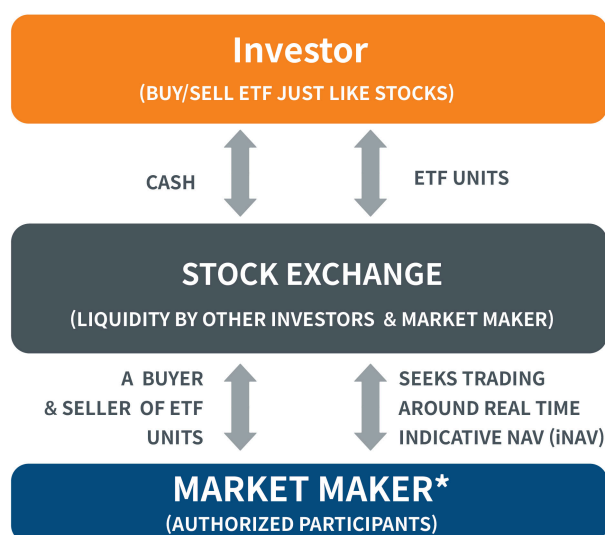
Investor

(BUY/SELL ETF JUST LIKE STOCKS)

CASH

ETF UNITS

STOCK EXCHANGE

(LIQUIDITY BY OTHER INVESTORS & MARKET MAKER)

A BUYER & SELLER OF ETF UNITS

SEEKS TRADING AROUND REAL TIME INDICATIVE NAV (iNAV)

MARKET MAKER*

(AUTHORIZED PARTICIPANTS)